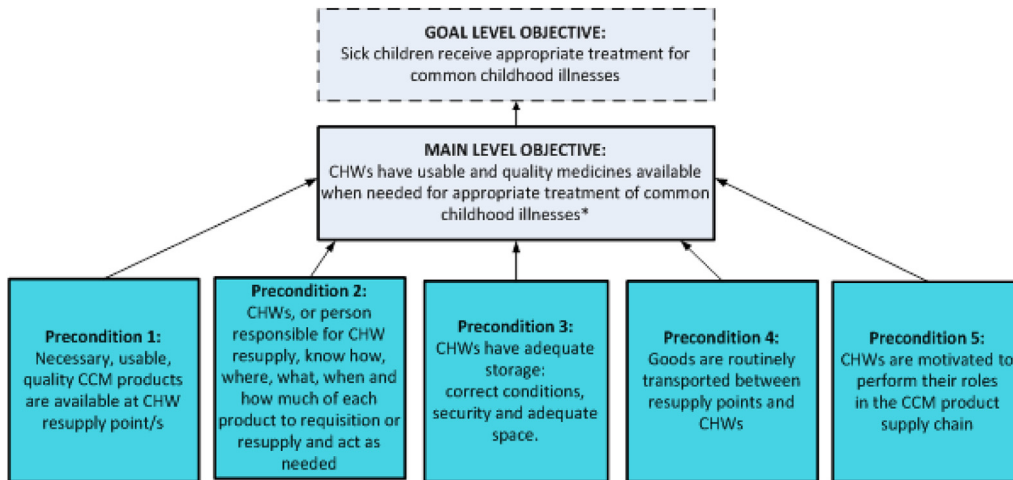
GOAL LEVEL OBJECTIVE:
Sick children receive appropriate treatment for common childhood illnesses

MAIN LEVEL OBJECTIVE:
CHWs have usable and quality medicines available when needed for appropriate treatment of common childhood illnesses*

Precondition 1:
Necessary, usable, quality CCM products are available at CHW resupply point/s

Precondition 2:
CHWs, or person responsible for CHW resupply, know how, where, what, when and how much of each product to requisition or resupply and act as needed

Precondition 3:
CHWs have adequate storage:
correct conditions, security and adequate space.

Precondition 4:
Goods are routinely transported between resupply points and CHWs

Precondition 5:
CHWs are motivated to perform their roles in the CCM product supply chain